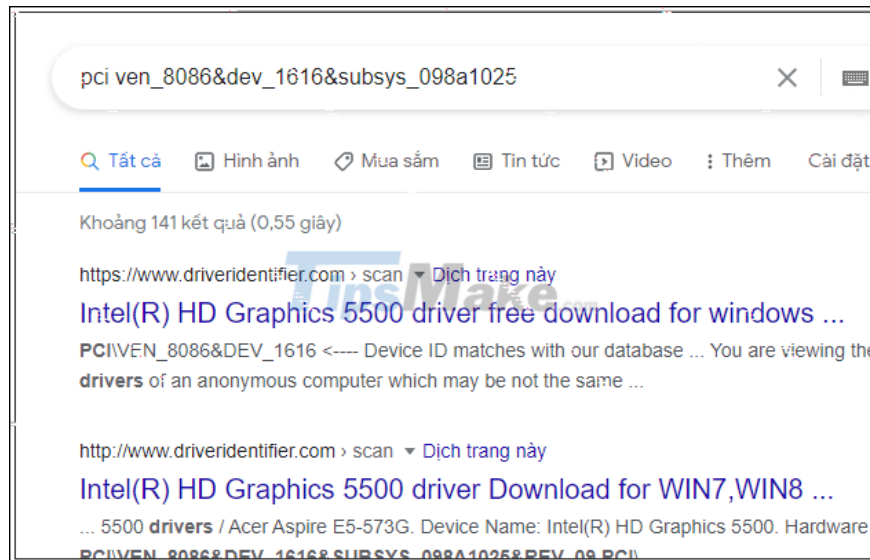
pci ven_8086&dev_1616&subsys_098a1025

Tất cả Hình ảnh Mua sắm Tin tức Video Thêm Cài đặt

Khoảng 141 kết quả (0,55 giây)

https://www.driveridentifier.com › scan ▾ Dịch trang này
Intel(R) HD Graphics 5500 driver free download for windows ...
PCI\VEN_8086&DEV_1616 <---- Device ID matches with our database ... You are viewing the drivers of an anonymous computer which may be not the same ...

TipsMake.com

http://www.driveridentifier.com › scan ▾ Dịch trang này
Intel(R) HD Graphics 5500 driver Download for WIN7,WIN8 ...
... 5500 drivers / Acer Aspire E5-573G. Device Name: Intel(R) HD Graphics 5500. Hardware
PCI\VEN_8086&DEV_1616&SUBSYS_098A1025&REV_09 PCI\